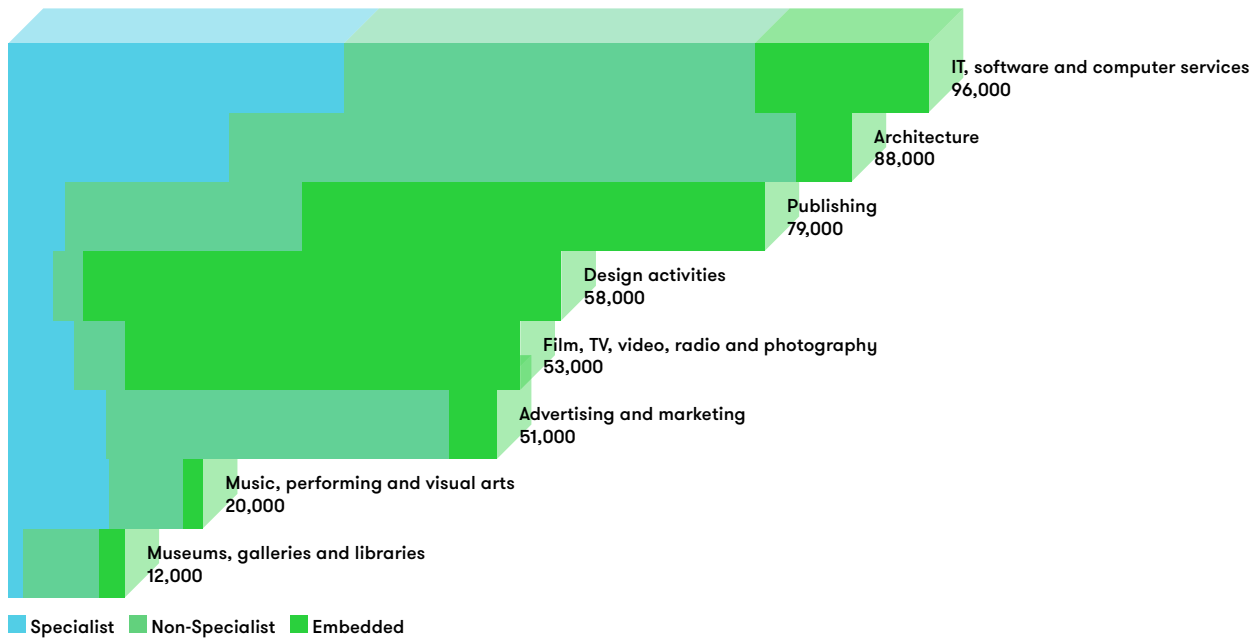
IT, software and computer services
96,000

Architecture
88,000

Publishing
79,000

Design activities
58,000

Film, TV, video, radio and photography
53,000

Advertising and marketing
51,000

Music, performing and visual arts
20,000

Museums, galleries and libraries
12,000

Specialist Non-Specialist Embedded